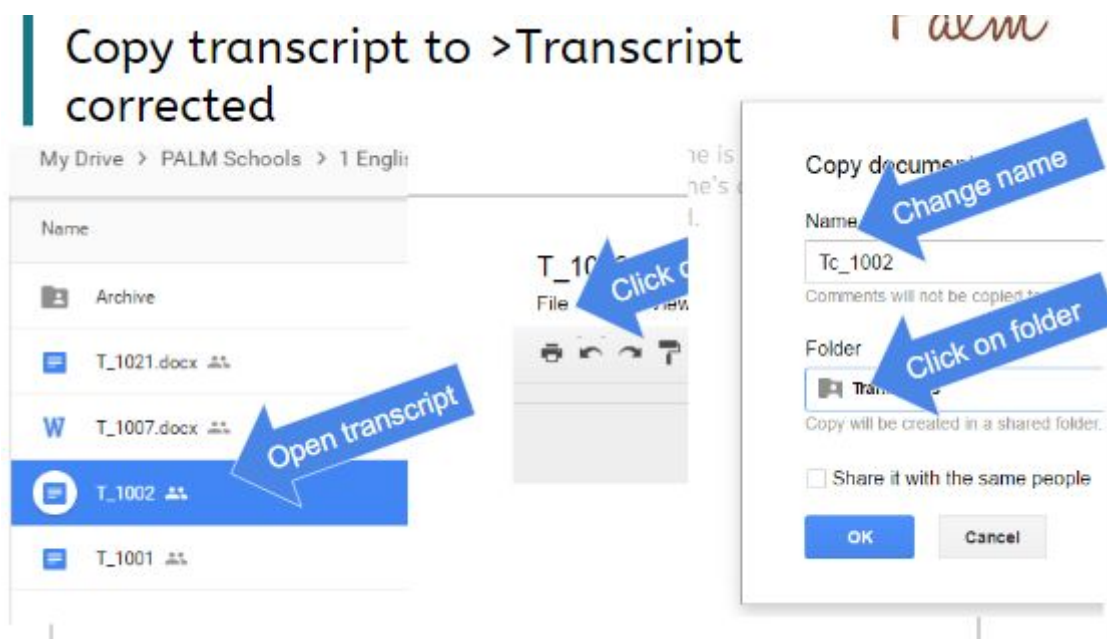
Copy transcript to >Transcript corrected

Palm

My Drive > PALM Schools > 1 Englis

Name

Archive

T_1021.docx

T_1007.docx

T_1002

T_1001

Open transcript

T_10

File

Click o

iew

ne is
ne's
l.

Copy docume

Change name

Name

Tc_1002

Comments will not be copied

Folder

Click on folder

Tra

Copy will be created in a shared folder.

Share it with the same people

OK

Cancel